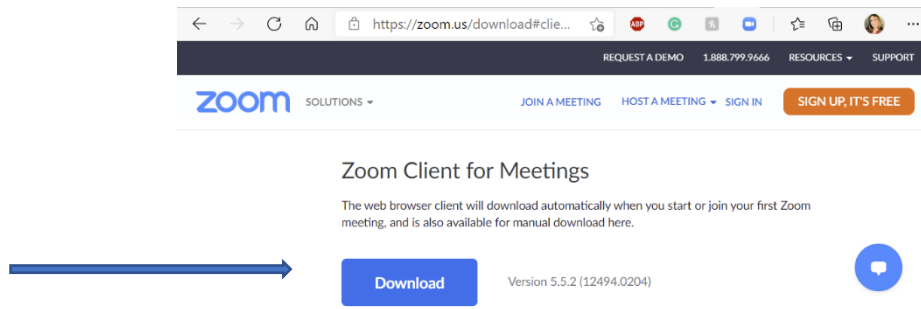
https://zoom.us/download#clie...

ABP

REQUEST A DEMO 1.888.799.9666 RESOURCES SUPPORT

zoom SOLUTIONS

JOIN A MEETING HOST A MEETING SIGN IN SIGN UP, IT'S FREE

Zoom Client for Meetings

The web browser client will download automatically when you start or join your first Zoom meeting, and is also available for manual download here.

Download

Version 5.5.2 (12494.0204)